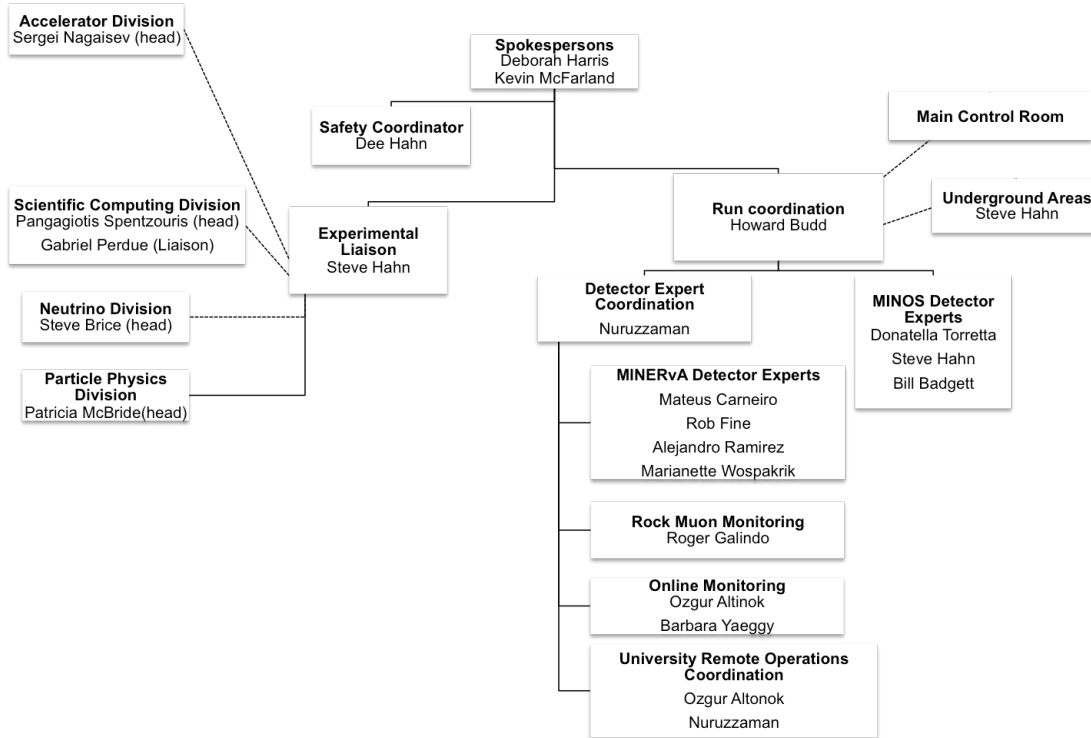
Accelerator Division
Sergei Nagaisev (head)

Spokespersons
Deborah Harris
Kevin McFarland

Safety Coordinator
Dee Hahn

Main Control Room

Scientific Computing Division
Pangagiotis Spentzouris (head)
Gabriel Perdue (Liaison)

Experimental Liaison
Steve Hahn

Run coordination
Howard Budd

Underground Areas
Steve Hahn

Neutrino Division
Steve Brice (head)

Particle Physics Division
Patricia McBride(head)

Detector Expert Coordination
Nuruzzaman

MINOS Detector Experts
Donatella Torretta
Steve Hahn
Bill Badgett

MINERvA Detector Experts
Mateus Carneiro
Rob Fine
Alejandro Ramirez
Marianette Wospakrik

Rock Muon Monitoring
Roger Galindo

Online Monitoring
Ozgur Altinok
Barbara Yaeggy

University Remote Operations Coordination
Ozgur Altonok
Nuruzzaman